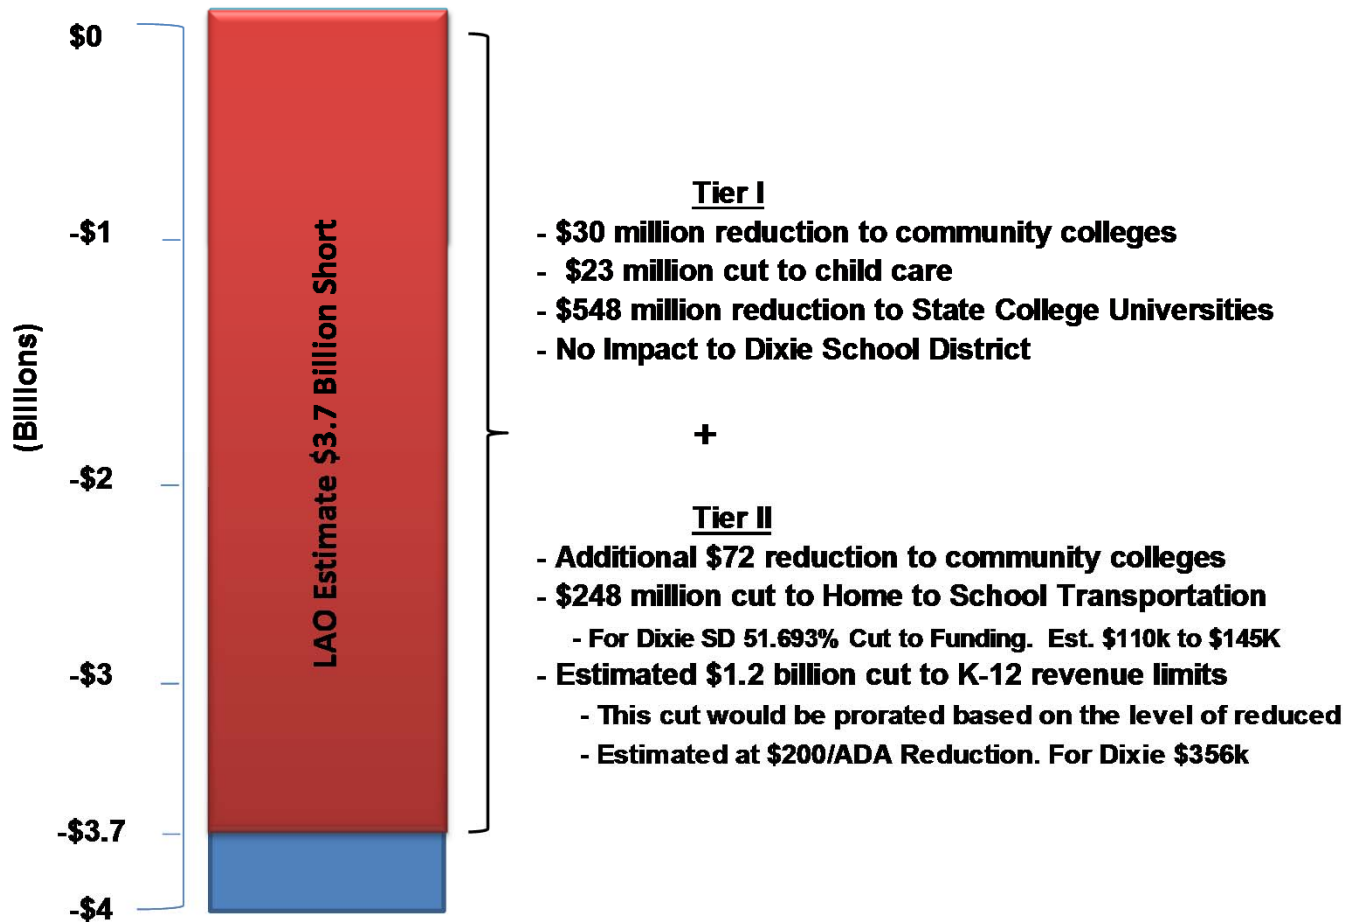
$0

-$1

-$2

-$3

-$3.7

-$4

(Billions)

LAO Estimate $3.7 Billion Short

Tier I

- $30 million reduction to community colleges
- $23 million cut to child care
- $548 million reduction to State College Universities
- No Impact to Dixie School District

+

Tier II

- Additional $72 reduction to community colleges
- $248 million cut to Home to School Transportation
- For Dixie SD 51.693% Cut to Funding. Est. $110k to $145K
- Estimated $1.2 billion cut to K-12 revenue limits
- This cut would be prorated based on the level of reduced
- Estimated at $200/ADA Reduction. For Dixie $356k